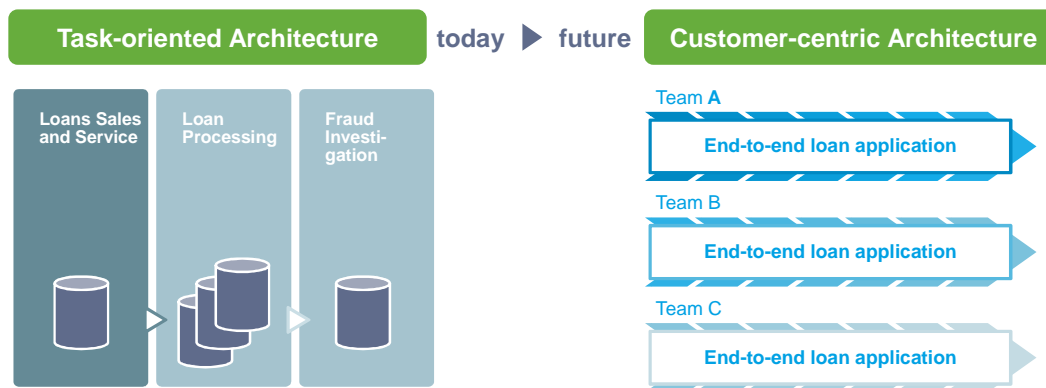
Task-oriented Architecture

today ▶ future

Customer-centric Architecture

Loans Sales and Service

Loan Processing

Fraud Investigation

Team **A**

End-to-end loan application

Team B

End-to-end loan application

Team C

End-to-end loan application